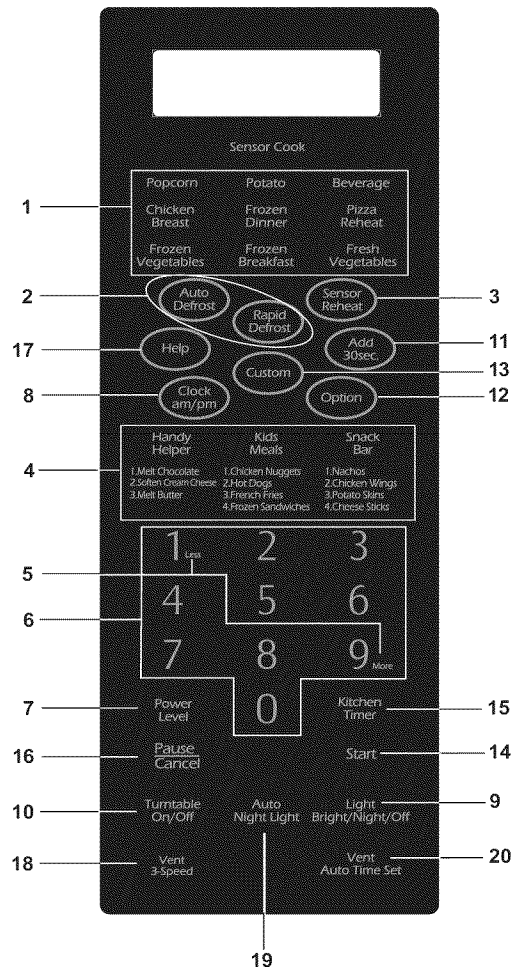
Sensor Cook

1

Popcorn
Potato
Beverage
Chicken Breast
Frozen Dinner
Pizza Reheat
Frozen Vegetables
Frozen Breakfast
Fresh Vegetables

2
Auto Defrost
Rapid Defrost
Sensor Reheat
3

17
Help
Add 30sec.
11

Custom
13

8
Clock am/pm
Option
12

4
Handy Helper
Kids Meals
Snack Bar

1.Melt Chocolate
2.Soften Cream Cheese
3.Melt Butter

1.Chicken Nuggets
2.Hot Dogs
3.French Fries
4.Frozen Sandwiches

1.Nachos
2.Chicken Wings
3.Potato Skins
4.Cheese Sticks

5
6

1 Less
2
3
4
5
6
7
8
9 More
0

7
Power Level
Kitchen Timer
15

16
Pause Cancel
Start
14

10
Turntable On/Off
Auto Night Light
Light Bright/Night/Off
9

18
Vent 3-Speed
Vent Auto Time Set
20

19